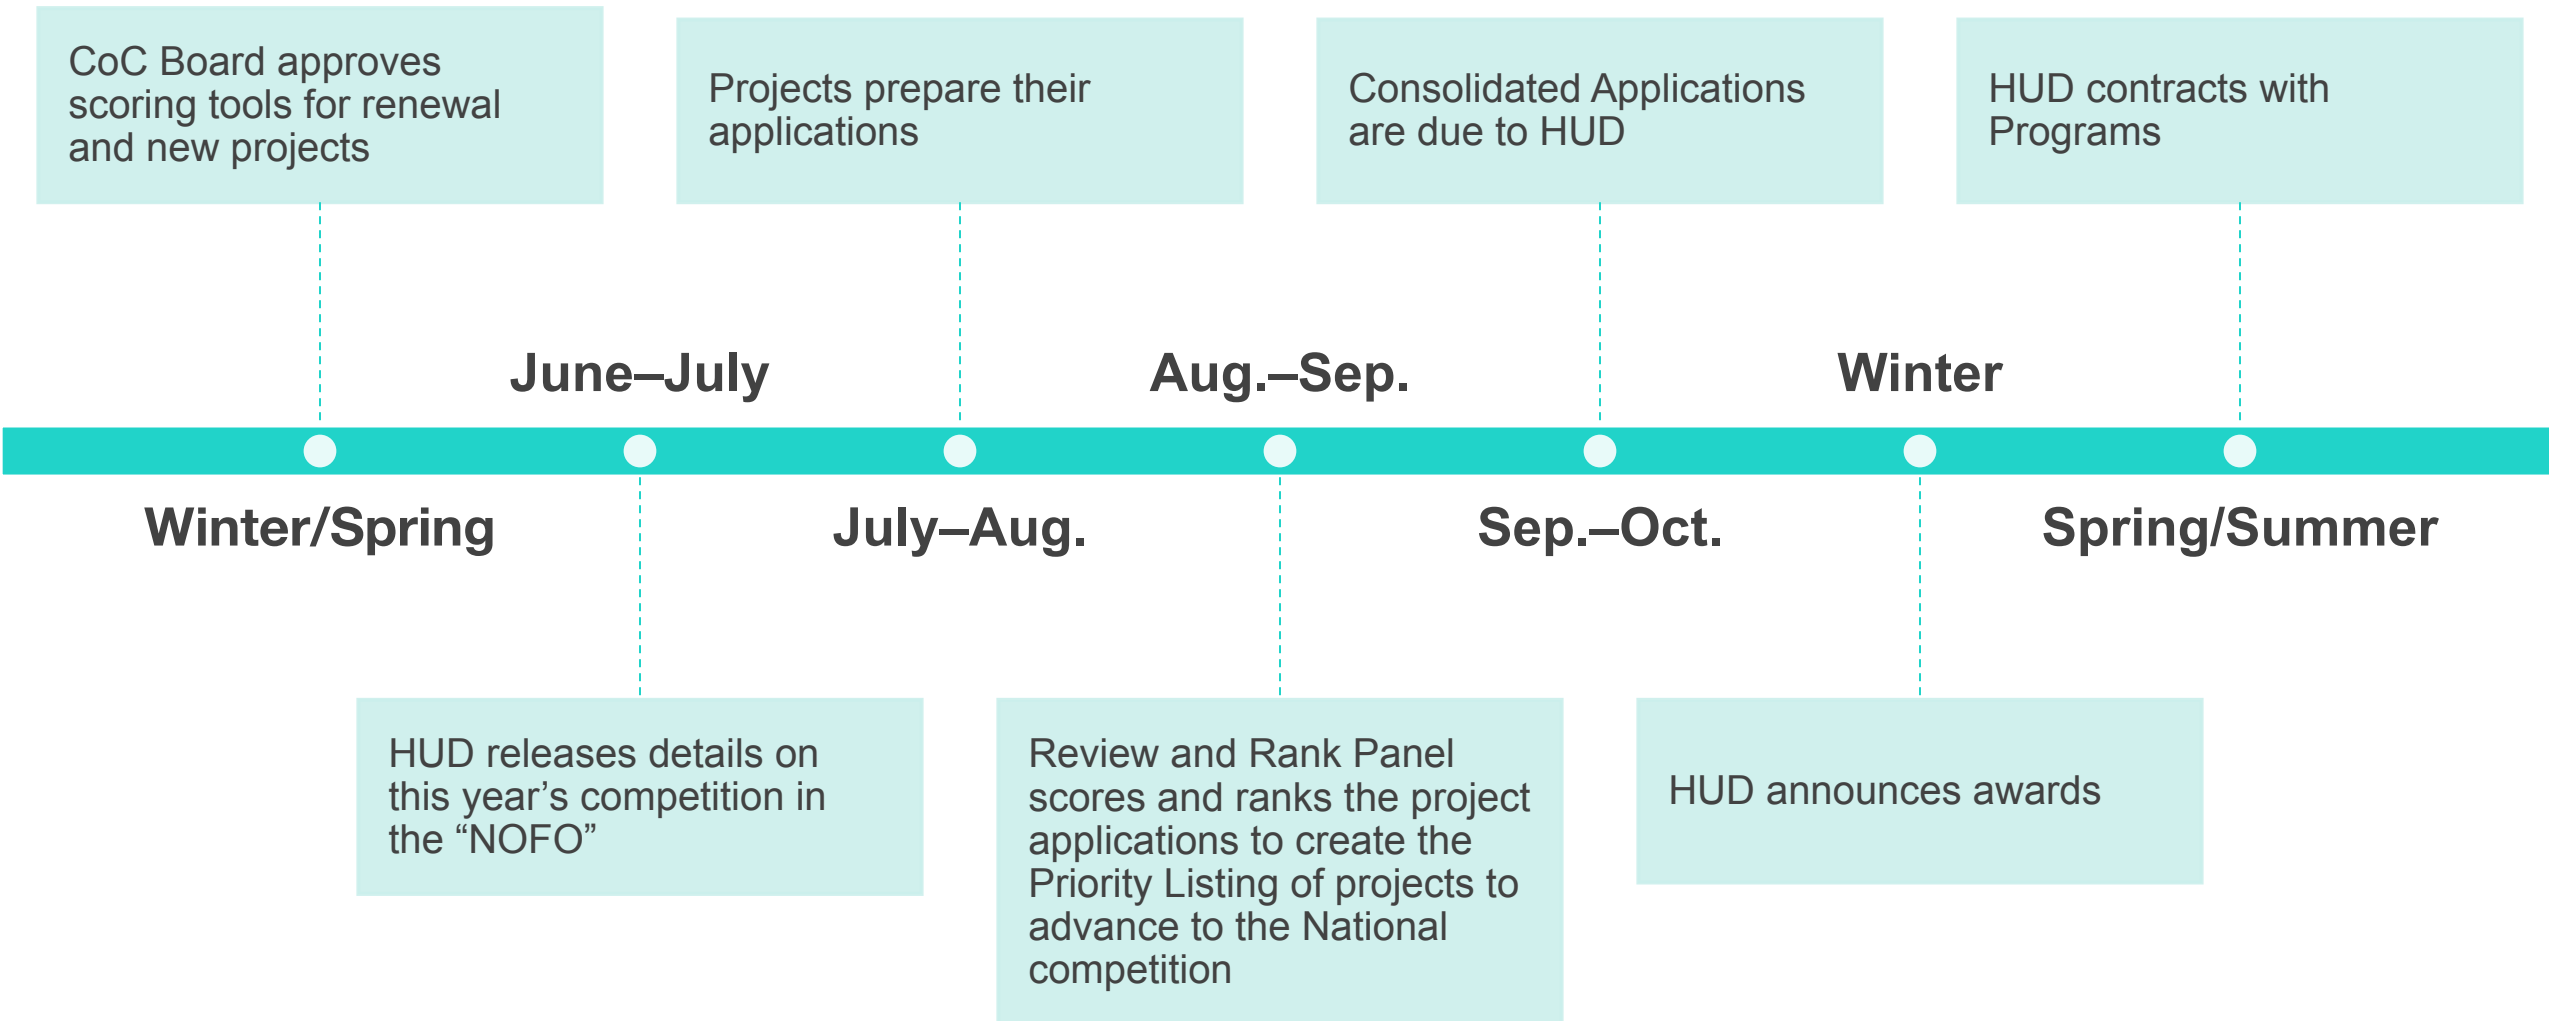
CoC Board approves scoring tools for renewal and new projects

Projects prepare their applications

Consolidated Applications are due to HUD

HUD contracts with Programs

June–July

Aug.–Sep.

Winter

Winter/Spring

July–Aug.

Sep.–Oct.

Spring/Summer

HUD releases details on this year’s competition in the “NOFO”

Review and Rank Panel scores and ranks the project applications to create the Priority Listing of projects to advance to the National competition

HUD announces awards